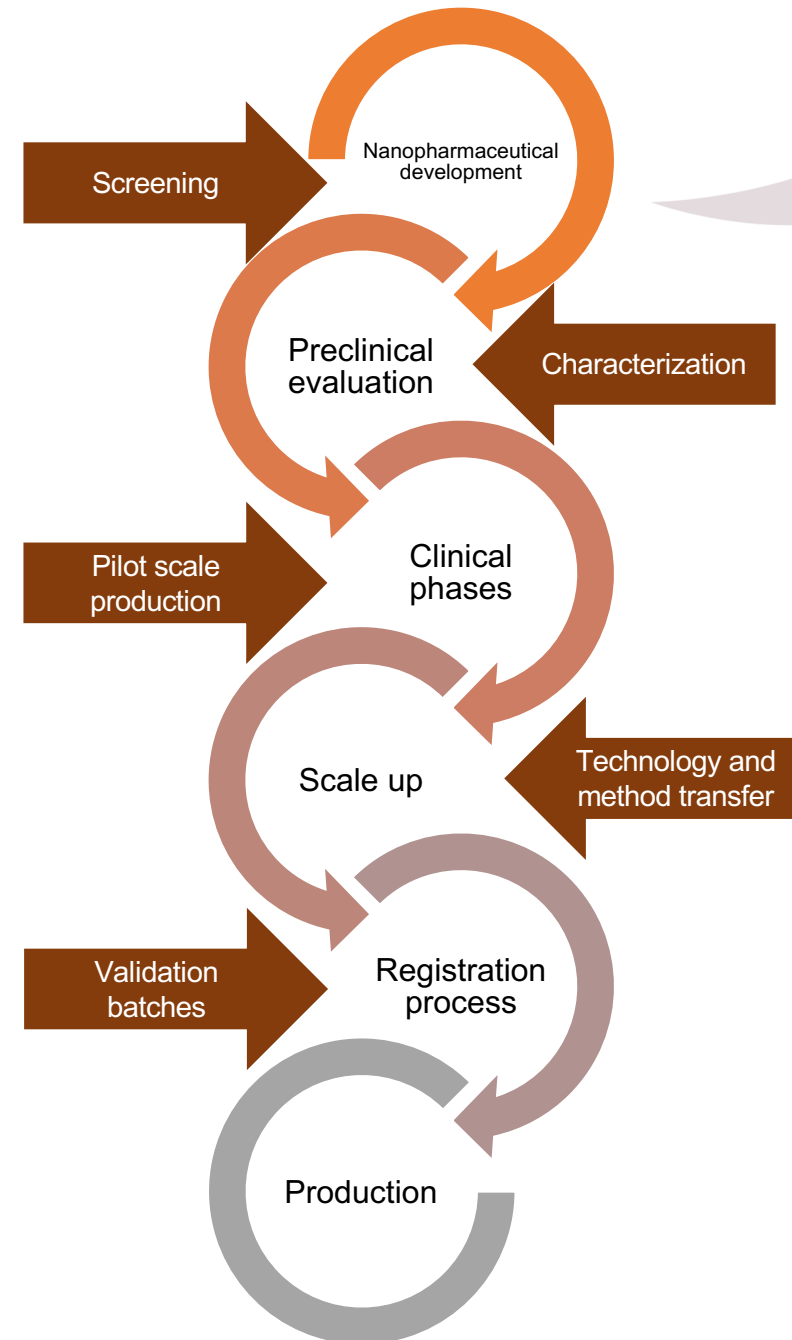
Screening

Nanopharmaceutical development

Preclinical evaluation

Characterization

Pilot scale production

Clinical phases

Scale up

Technology and method transfer

Validation batches

Registration process

Production